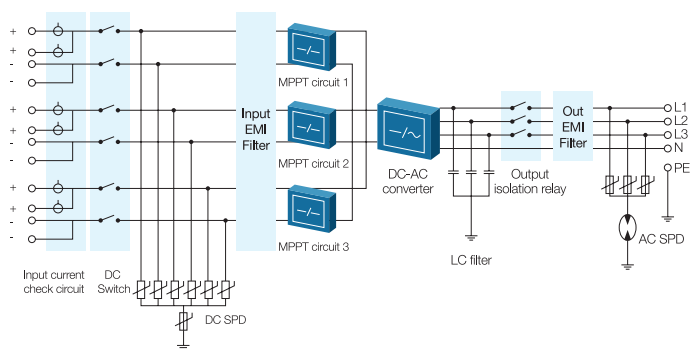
+
+
-
-
+
+
-
-
+
+
-
-

Input EMI Filter

MPPT circuit 1
MPPT circuit 2
MPPT circuit 3

DC-AC converter

Output isolation relay

Out EMI Filter

L1
L2
L3
N
PE

Input current check circuit

DC Switch

DC SPD

LC filter

AC SPD